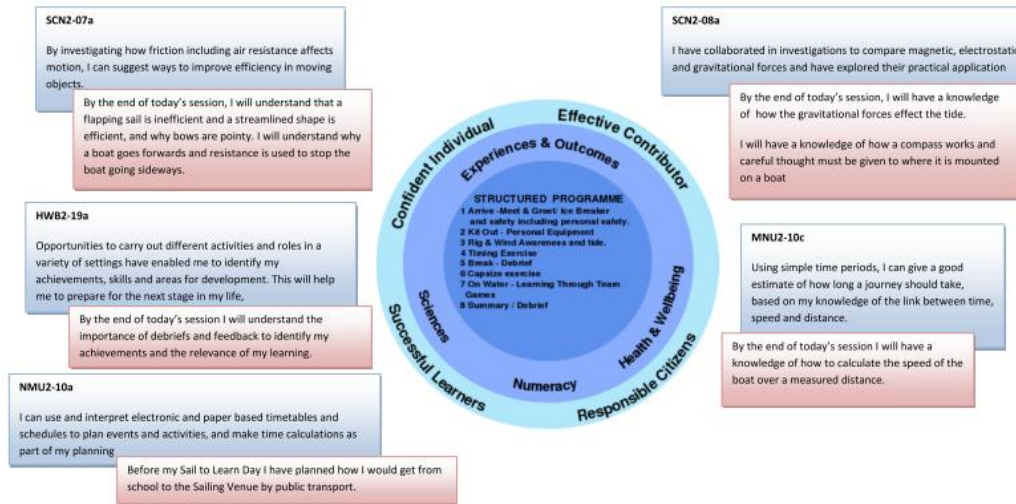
SCN2-07a

By investigating how friction including air resistance affects motion, I can suggest ways to improve efficiency in moving objects.

By the end of today's session, I will understand that a flapping sail is inefficient and a streamlined shape is efficient, and why bows are pointy. I will understand why a boat goes forwards and resistance is used to stop the boat going sideways.

HWB2-19a

Opportunities to carry out different activities and roles in a variety of settings have enabled me to identify my achievements, skills and areas for development. This will help me to prepare for the next stage in my life,

By the end of today's session I will understand the importance of debriefs and feedback to identify my achievements and the relevance of my learning.

NMU2-10a

I can use and interpret electronic and paper based timetables and schedules to plan events and activities, and make time calculations as part of my planning

Before my Sail to Learn Day I have planned how I would get from school to the Sailing Venue by public transport.

Confident Individual

Effective Contributor

Responsible Citizens

Successful Learners

Experiences & Outcomes

Sciences

Health & Wellbeing

Numeracy

STRUCTURED PROGRAMME
1 Arrive - Meet & Greet/ Ice Breaker and safety including personal safety.
2 Kit Out - Personal Equipment
3 Rig & Wind Awareness and tide.
4 Timing Exercise
5 Break - Debrief
6 Capsize exercise
7 On Water - Learning Through Team Games
8 Summary / Debrief

SCN2-08a

I have collaborated in investigations to compare magnetic, electrostatic and gravitational forces and have explored their practical application

By the end of today's session, I will have a knowledge of how the gravitational forces effect the tide.

I will have a knowledge of how a compass works and careful thought must be given to where it is mounted on a boat

MNU2-10c

Using simple time periods, I can give a good estimate of how long a journey should take, based on my knowledge of the link between time, speed and distance.

By the end of today's session I will have a knowledge of how to calculate the speed of the boat over a measured distance.